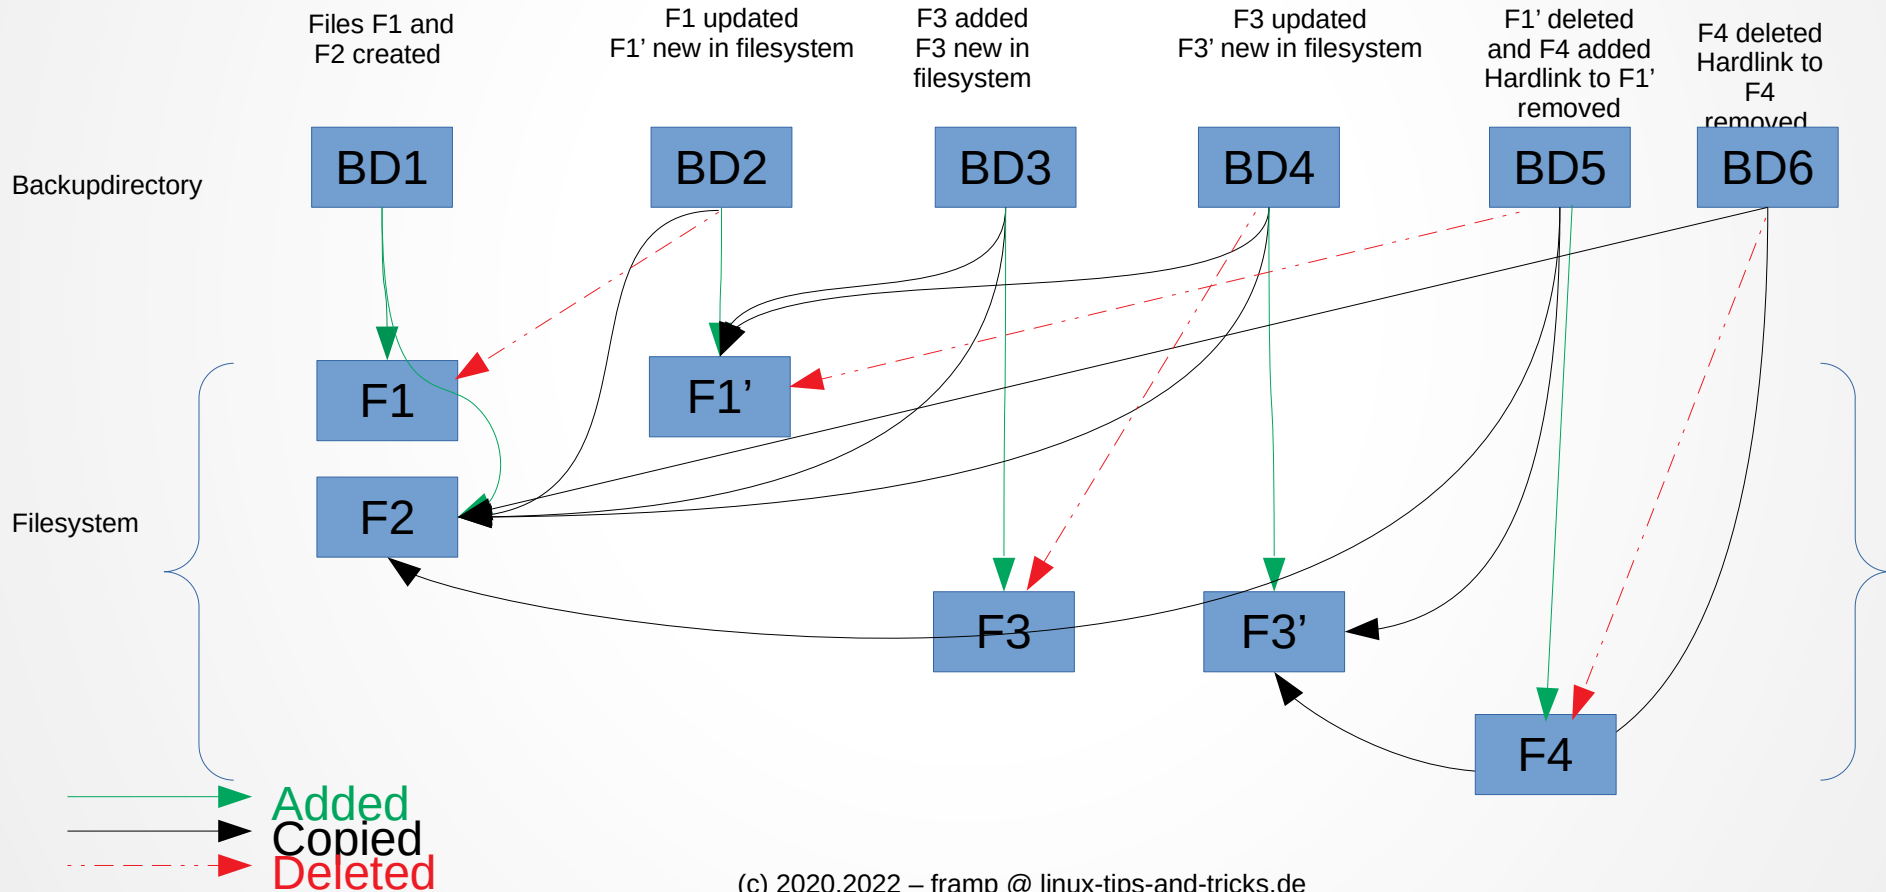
Files F1 and F2 created

F1 updated
F1’ new in filesystem

F3 added
F3 new in filesystem

F3 updated
F3’ new in filesystem

F1’ deleted and F4 added
Hardlink to F1’ removed

F4 deleted
Hardlink to F4 removed

Backupdirectory

BD1

BD2

BD3

BD4

BD5

BD6

F1

F1’

F2

Filesystem

F3

F3’

F4

Added
Copied
Deleted

(c) 2020,2022 – framp @ linux-tips-and-tricks.de